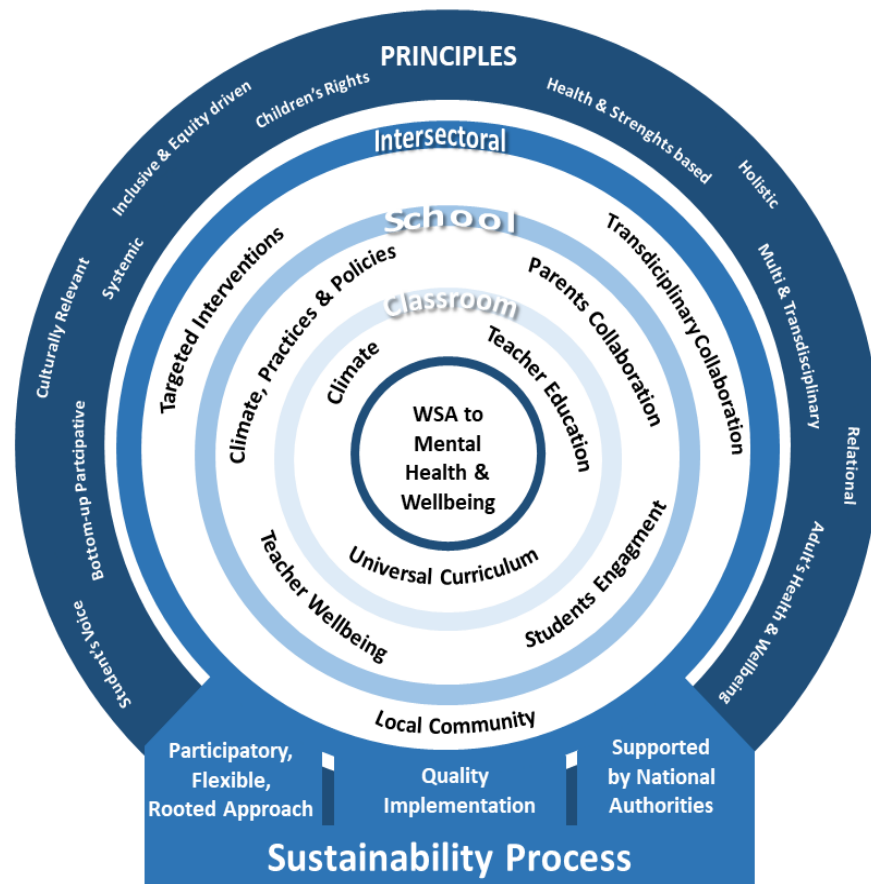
PRINCIPLES

Children's Rights

Inclusive & Equity driven

Systemic

Culturally Relevant

Bottom-up Participative

Student's Voice

Health & Strenghts based

Holistic

Multi & Transdisciplinary

Relational

Adult's Health & Wellbeing

Intersectoral

School

Targeted Interventions

Transdiciplinary Collaboration

Climate, Practices & Policies

Parents Collaboration

Classroom

Climate

Teacher Education

WSA to Mental Health & Wellbeing

Universal Curriculum

Teacher Wellbeing

Students Engagment

Local Community

Participatory, Flexible, Rooted Approach

Quality Implementation

Supported by National Authorities

Sustainability Process